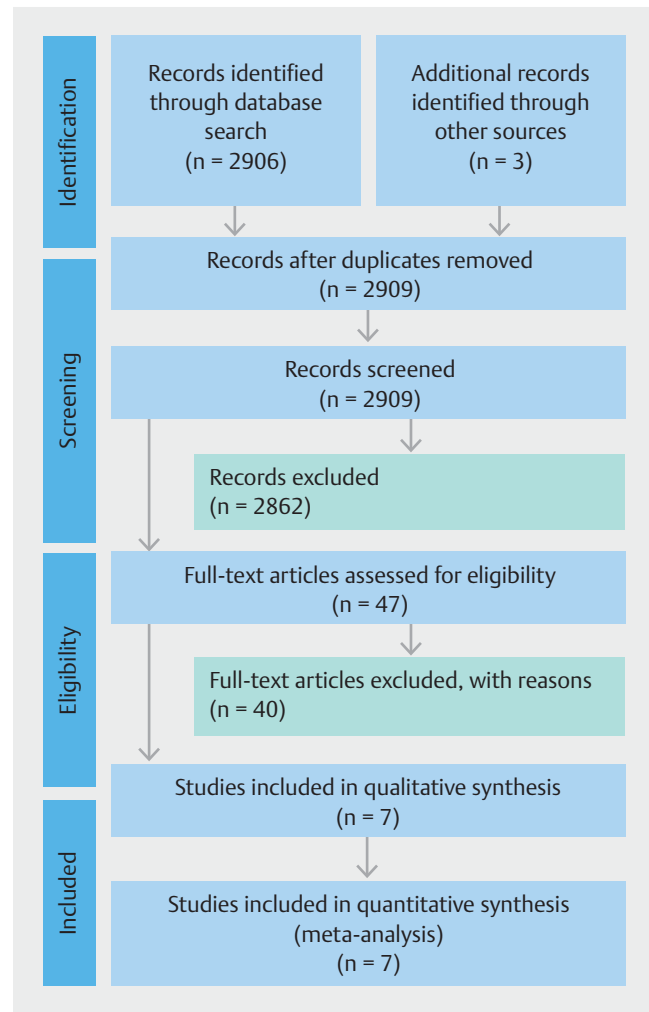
Identification

Records identified through database search (n = 2906)

Additional records identified through other sources (n = 3)

Records after duplicates removed (n = 2909)

Screening

Records screened (n = 2909)

Records excluded (n = 2862)

Eligibility

Full-text articles assessed for eligibility (n = 47)

Full-text articles excluded, with reasons (n = 40)

Studies included in qualitative synthesis (n = 7)

Included

Studies included in quantitative synthesis (meta-analysis) (n = 7)